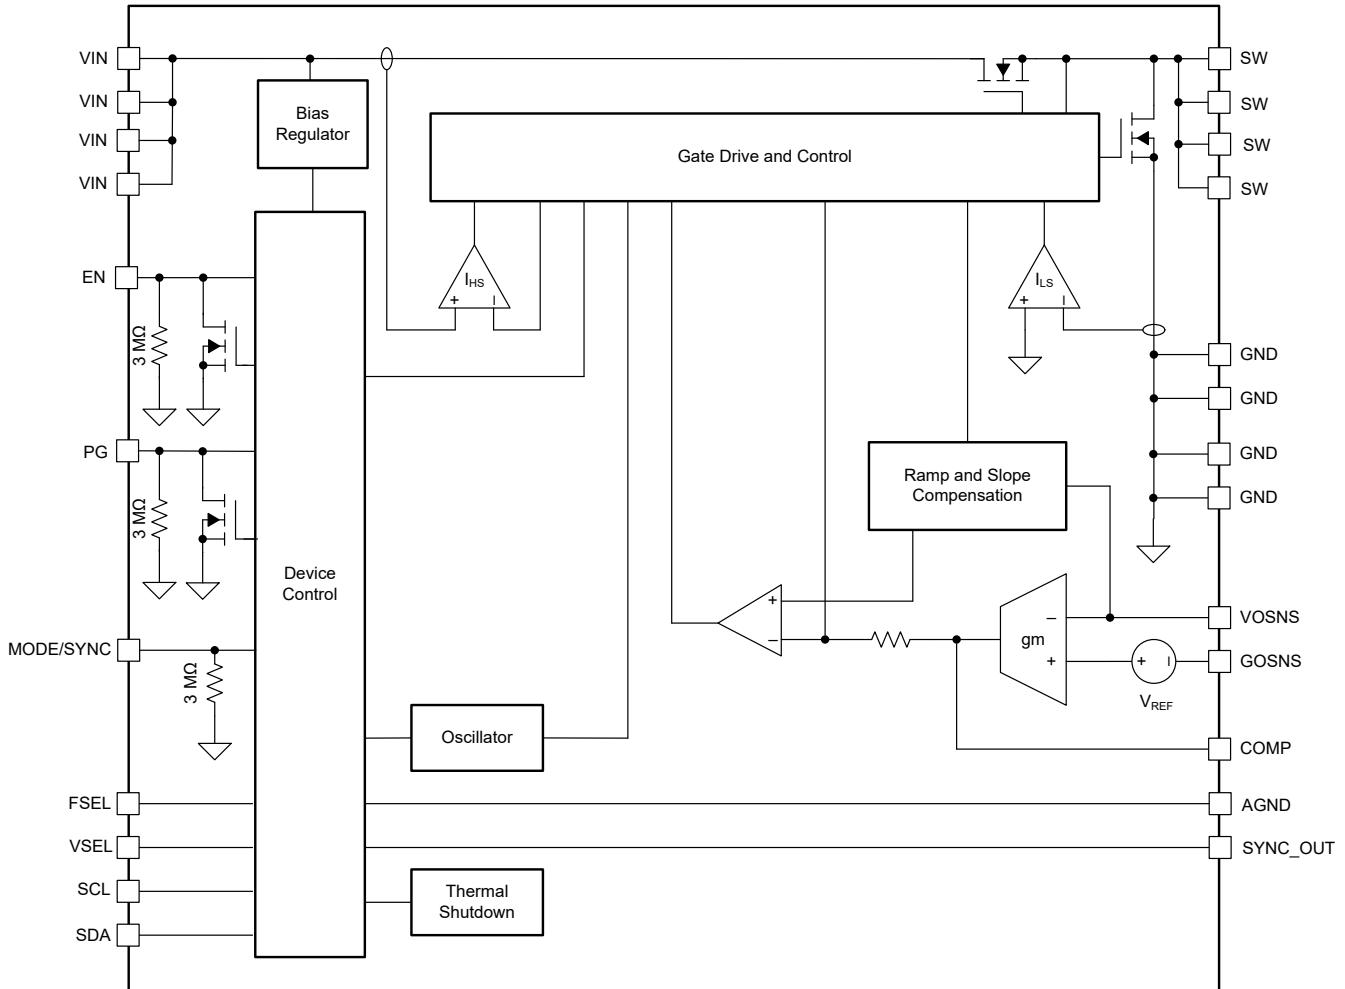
VIN
VIN
VIN
VIN
Bias Regulator
Gate Drive and Control
SW
SW
SW
SW
EN
3 MΩ
$I_{HS}$
+
I
$I_{LS}$
+
I
GND
GND
GND
GND
PG
3 MΩ
Ramp and Slope Compensation
Device Control
MODE/SYNC
3 MΩ
+
−
gm
−
+
VOSNS
+
I
GOSNS
$V_{REF}$
Oscillator
COMP
FSEL
AGND
VSEL
SYNC_OUT
SCL
Thermal Shutdown
SDA